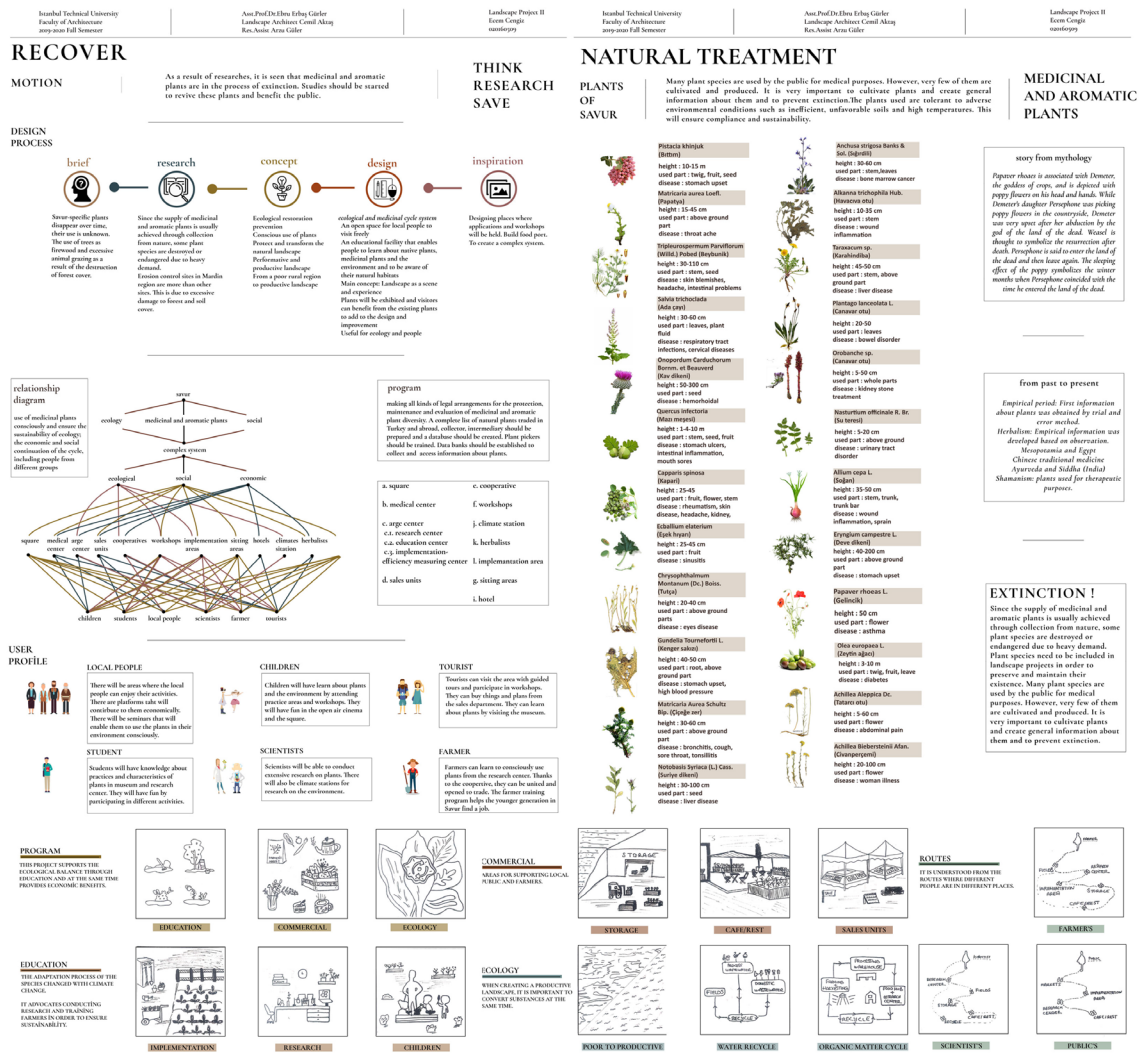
Istanbul Technical University
Faculty of Architecture
2019-2020 Fall Semester

Asst.Prof.Dr.Ebru Erbaş Gürler
Landscape Architect Cemil Akraş
Res.Assist Arzu Güler

Landscape Project II
Ecem Cengiz
020160309

RECOVER

MOTION

As a result of researches, it is seen that medicinal and aromatic plants are in the process of extinction. Studies should be started to revive these plants and benefit the public.

THINK
RESEARCH
SAVE

DESIGN PROCESS

brief

research

concept

design

inspiration

Savur-specific plants disappear over time, their use is unknown. The use of trees as firewood and excessive animal grazing as a result of the destruction of forest cover.

Since the supply of medicinal and aromatic plants is usually achieved through collection from nature, some plant species are destroyed or endangered due to heavy demand. Erosion control sites in Mardin region are more than other sites. This is due to excessive damage to forest and soil cover.

Ecological restoration prevention
Conscious use of plants
Protect and transform the natural landscape
Performative and productive landscape
From a poor rural region to productive landscape

ecological and medicinal cycle system
An open space for local people to visit freely
An educational facility that enables people to learn about native plants, medicinal plants and the environment and to be aware of their natural habitats
Main concept: Landscape as a scene and experience
Plants will be exhibited and visitors can benefit from the existing plants to add to the design and improvement
Useful for ecology and people

Designing places where applications and workshops will be held. Build food peer. To create a complex system.

relationship diagram

use of medicinal plants consciously and ensure the sustainability of ecology; the economic and social continuation of the cycle, including people from different groups

savur
ecology
medicinal and aromatic plants
social
complex system
ecological
social
economic
square
medical center
arge center
sales units
cooperatives
workshops
implementation areas
sitting areas
hotels
climates station
herbalists
children
students
local people
scientists
farmer
tourists

program

making all kinds of legal arrangements for the protection, maintenance and evaluation of medicinal and aromatic plant diversity. A complete list of natural plants traded in Turkey and abroad, collector, intermediary should be prepared and a database should be created. Plant pickers should be trained. Data banks should be established to collect and access information about plants.

a. square
b. medical center
c. arge center
c.1. research center
c.2. education center
c.3. implementation-efficiency measuring center
d. sales units
e. cooperative
f. workshops
j. climate station
k. herbalists
l. implementation area
g. sitting areas
i. hotel

USER PROFILE

LOCAL PEOPLE
There will be areas where the local people can enjoy their activities. There are platforms that will contribute to them economically. There will be seminars that will enable them to use the plants in their environment consciously.

CHILDREN
Children will have learn about plants and the environment by attending practice areas and workshops. They will have fun in the open air cinema and the square.

TOURIST
Tourists can visit the area with guided tours and participate in workshops. They can buy things and plans from the sales department. They can learn about plants by visiting the museum.

STUDENT
Students will have knowledge about practices and characteristics of plants in museum and research center. They will have fun by participating in different activities.

SCIENTISTS
Scientists will be able to conduct extensive research on plants. There will also be climate stations for research on the environment.

FARMER
Farmers can learn to consciously use plants from the research center. Thanks to the cooperative, they can be united and opened to trade. The farmer training program helps the younger generation in Savur find a job.

PROGRAM
THIS PROJECT SUPPORTS THE ECOLOGICAL BALANCE THROUGH EDUCATION AND AT THE SAME TIME PROVIDES ECONOMIC BENEFITS.

EDUCATION
COMMERCIAL
ECOLOGY

EDUCATION
THE ADAPTATION PROCESS OF THE SPECIES CHANGED WITH CLIMATE CHANGE.
IT ADVOCATES CONDUCTING RESEARCH AND TRAINING FARMERS IN ORDER TO ENSURE SUSTAINABILITY.

IMPLEMENTATION
RESEARCH
CHILDREN

Istanbul Technical University
Faculty of Architecture
2019-2020 Fall Semester

Asst.Prof.Dr.Ebru Erbaş Gürler
Landscape Architect Cemil Akraş
Res.Assist Arzu Güler

Landscape Project II
Ecem Cengiz
020160309

NATURAL TREATMENT

PLANTS OF SAVUR

Many plant species are used by the public for medical purposes. However, very few of them are cultivated and produced. It is very important to cultivate plants and create general information about them and to prevent extinction.The plants used are tolerant to adverse environmental conditions such as inefficient, unfavorable soils and high temperatures. This will ensure compliance and sustainability.

MEDICINAL AND AROMATIC PLANTS

Pistacia khinjuk (Bittım)
height : 10-15 m
used part : twig, fruit, seed
disease : stomach upset

Matricaria aurea Loefl. (Papatya)
height : 15-45 cm
used part : above ground part
disease : throat ache

Tripleurospermum Parviflorum (Willd.) Pobed (Beybunık)
height : 30-110 cm
used part : stem, seed
disease : skin blemishes, headache, intestinal problems

Salvia trichoclada (Ada çayı)
height : 30-60 cm
used part : leaves, plant fluid
disease : respiratory tract infections, cervical diseases

Onopordum Carduchorum Bornm. et Beauverd (Kav dikeni)
height : 50-300 cm
used part : seed
disease : hemorhoidal

Quercus infectoria (Mazı meşesi)
height : 1-4-10 m
used part : stem, seed, fruit
disease : stomach ulcers, intestinal inflammation, mouth sores

Capparis spinosa (Kapari)
height : 25-45
used part : fruit, flower, stem
disease : rheumatism, skin disease, headache, kidney,

Ecballium elaterium (Eşek hıyarı)
height : 25-45 cm
used part : fruit
disease : sinusitis

Chrysophthalmum Montanum (Dc.) Boiss. (Tutça)
height : 20-40 cm
used part : above ground parts
disease : eyes disease

Gundelia Tournefortii L. (Kenger sakızı)
height : 40-50 cm
used part : root, above ground part
disease : stomach upset, high blood pressure

Matricaria Aurea Schultz Bip. (Çiçağa zer)
height : 30-60 cm
used part : above ground part
disease : bronchitis, cough, sore throat, tonsillitis

Notobasis Syriaca (L) Cass. (Suriye dikeni)
height : 30-100 cm
used part : seed
disease : liver disease

Anchusa strigosa Banks & Sol. (Sığırdili)
height : 30-60 cm
used part : stem,leaves
disease : bone marrow cancer

Alkanna trichophila Hub. (Havacıva otu)
height : 10-35 cm
used part : stem
disease : wound inflammation

Taraxacum sp. (Karahindiba)
height : 45-50 cm
used part : stem, above ground part
disease : liver disease

Plantago lanceolata L. (Canavar otu)
height : 20-50
used part : leaves
disease : bowel disorder

Orobanche sp. (Canavar otu)
height : 5-50 cm
used part : whole parts
disease : kidney stone treatment

Nasturtium officinale R. Br. (Su teresi)
height : 5-20 cm
used part : above ground
disease : urinary tract disorder

Allium cepa L. (Soğan)
height : 35-50 cm
used part : stem, trunk, trunk bar
disease : wound inflammation, sprain

Eryngium campestre L. (Deve dikeni)
height : 40-200 cm
used part : above ground part
disease : stomach upset

Papaver rhoeas L. (Gelincik)
height : 50 cm
used part : flower
disease : asthma

Olea europaea L. (Zeytin ağacı)
height : 3-10 m
used part : twig, fruit, leave
disease : diabetes

Achillea Aleppica Dc. (Tatarcı otu)
height : 5-60 cm
used part : flower
disease : abdominal pain

Achillea Biebersteinii Afan. (Civanperçemi)
height : 20-100 cm
used part : flower
disease : woman illness

story from mythology

Papaver rhoaes is associated with Demeter, the goddess of crops, and is depicted with poppy flowers on his head and hands. While Demeter's daughter Persephone was picking poppy flowers in the countryside, Demeter was very upset after her abduction by the god of the land of the dead. Weasel is thought to symbolize the resurrection after death. Persephone is said to enter the land of the dead and then leave again. The sleeping effect of the poppy symbolizes the winter months when Persephone coincided with the time he entered the land of the dead.

from past to present

Empirical period: First information about plants was obtained by trial and error method.
Herbalism: Empirical information was developed based on observation.
Mesopotamia and Egypt
Chinese traditional medicine
Ayurveda and Siddha (India)
Shamanism: plants used for therapeutic purposes.

EXTINCTION !

Since the supply of medicinal and aromatic plants is usually achieved through collection from nature, some plant species are destroyed or endangered due to heavy demand. Plant species need to be included in landscape projects in order to preserve and maintain their existence. Many plant species are used by the public for medical purposes. However, very few of them are cultivated and produced. It is very important to cultivate plants and create general information about them and to prevent extinction.

COMMERCIAL
AREAS FOR SUPPORTING LOCAL PUBLIC AND FARMERS.

STORAGE
CAFE/REST
SALES UNITS

ROUTES
IT IS UNDERSTOOD FROM THE ROUTES WHERE DIFFERENT PEOPLE ARE IN DIFFERENT PLACES.

FARMER'S

ECOLOGY
WHEN CREATING A PRODUCTIVE LANDSCAPE, IT IS IMPORTANT TO CONVERT SUBSTANCES AT THE SAME TIME.

POOR TO PRODUCTIVE
WATER RECYCLE
ORGANIC MATTER CYCLE
SCIENTIST'S
PUBLIC'S